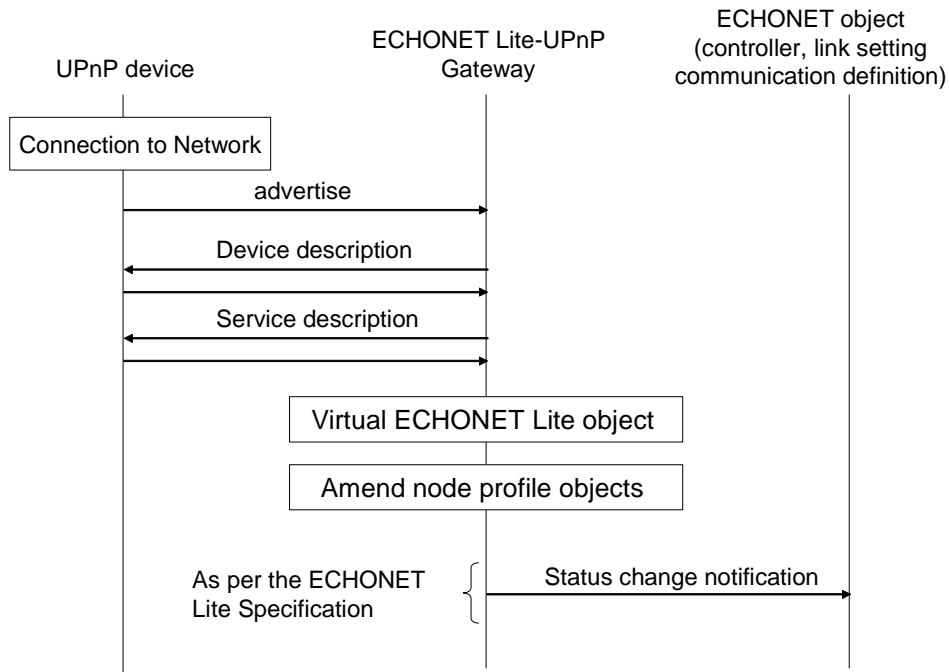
UPnP device

ECHONET Lite-UPnP Gateway

ECHONET object (controller, link setting communication definition)

Connection to Network

advertise

Device description

Service description

Virtual ECHONET Lite object

Amend node profile objects

As per the ECHONET Lite Specification

Status change notification